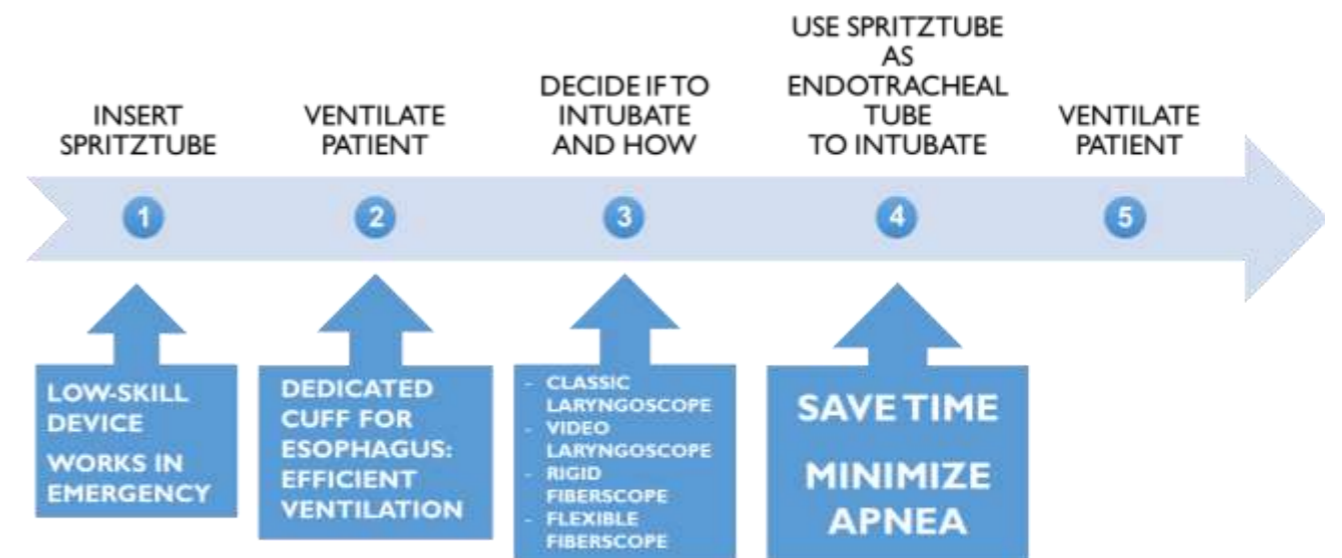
INSERT SPRITZTUBE

1

LOW-SKILL DEVICE

WORKS IN EMERGENCY

VENTILATE PATIENT

2

DEDICATED CUFF FOR ESOPHAGUS: EFFICIENT VENTILATION

DECIDE IF TO INTUBATE AND HOW

3

- CLASSIC LARYNGOSCOPE
- VIDEO LARYNGOSCOPE
- RIGID FIBERSCOPE
- FLEXIBLE FIBERSCOPE

USE SPRITZTUBE AS ENDOTRACHEAL TUBE TO INTUBATE

4

SAVE TIME

MINIMIZE APNEA

VENTILATE PATIENT

5